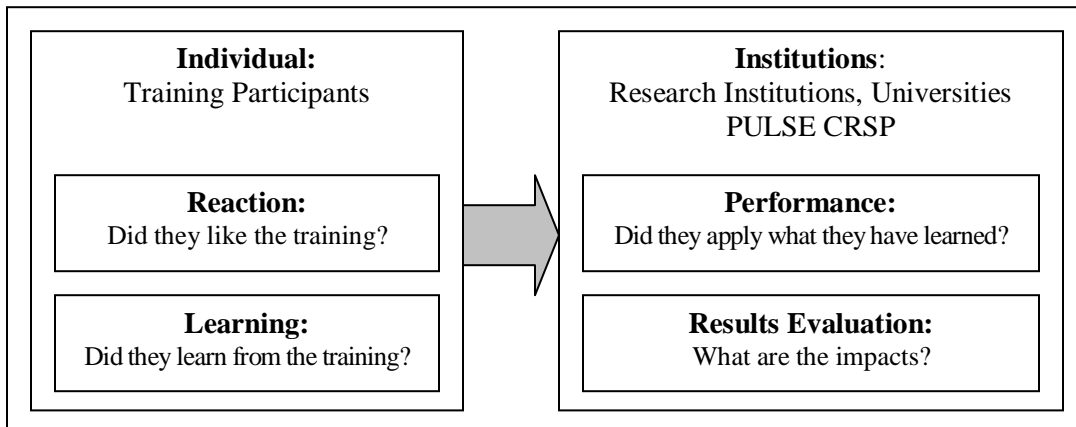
Individual:
Training Participants

Reaction:
Did they like the training?

Learning:
Did they learn from the training?

Institutions:
Research Institutions, Universities
PULSE CRSP

Performance:
Did they apply what they have learned?

Results Evaluation:
What are the impacts?